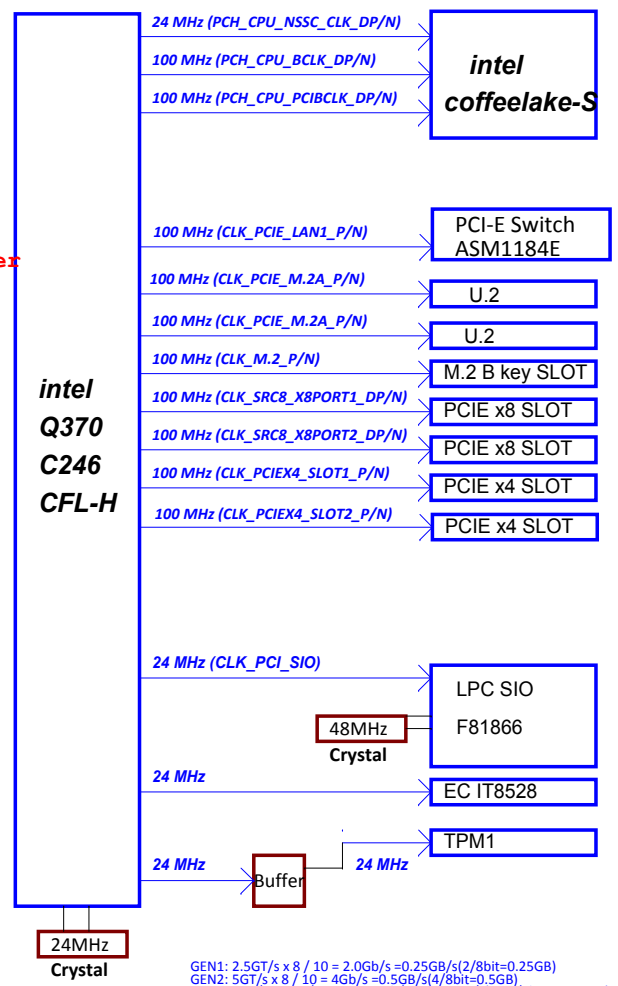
24 MHz (PCH_CPU_NSSC_CLK_DP/N)
100 MHz (PCH_CPU_BCLK_DP/N)
100 MHz (PCH_CPU_PCIBCLK_DP/N)

intel
coffeelake-S

er

100 MHz (CLK_PCIE_LAN1_P/N)
PCI-E Switch
ASM1184E
100 MHz (CLK_PCIE_M.2A_P/N)
U.2
100 MHz (CLK_PCIE_M.2A_P/N)
U.2
100 MHz (CLK_M.2_P/N)
M.2 B key SLOT
100 MHz (CLK_SRC8_X8PORT1_DP/N)
PCIE x8 SLOT
100 MHz (CLK_SRC8_X8PORT2_DP/N)
PCIE x8 SLOT
100 MHz (CLK_PCIEX4_SLOT1_P/N)
PCIE x4 SLOT
100 MHz (CLK_PCIEX4_SLOT2_P/N)
PCIE x4 SLOT

intel
Q370
C246
CFL-H

24 MHz (CLK_PCI_SIO)
LPC SIO
F81866
48MHz
Crystal
24 MHz
EC IT8528
TPM1
24 MHz
Buffer
24 MHz
24MHz
Crystal

GEN1: 2.5GT/s x 8 / 10 = 2.0Gb/s =0.25GB/s(2/8bit=0.25GB)
GEN2: 5GT/s x 8 / 10 = 4Gb/s =0.5GB/s(4/8bit=0.5GB)